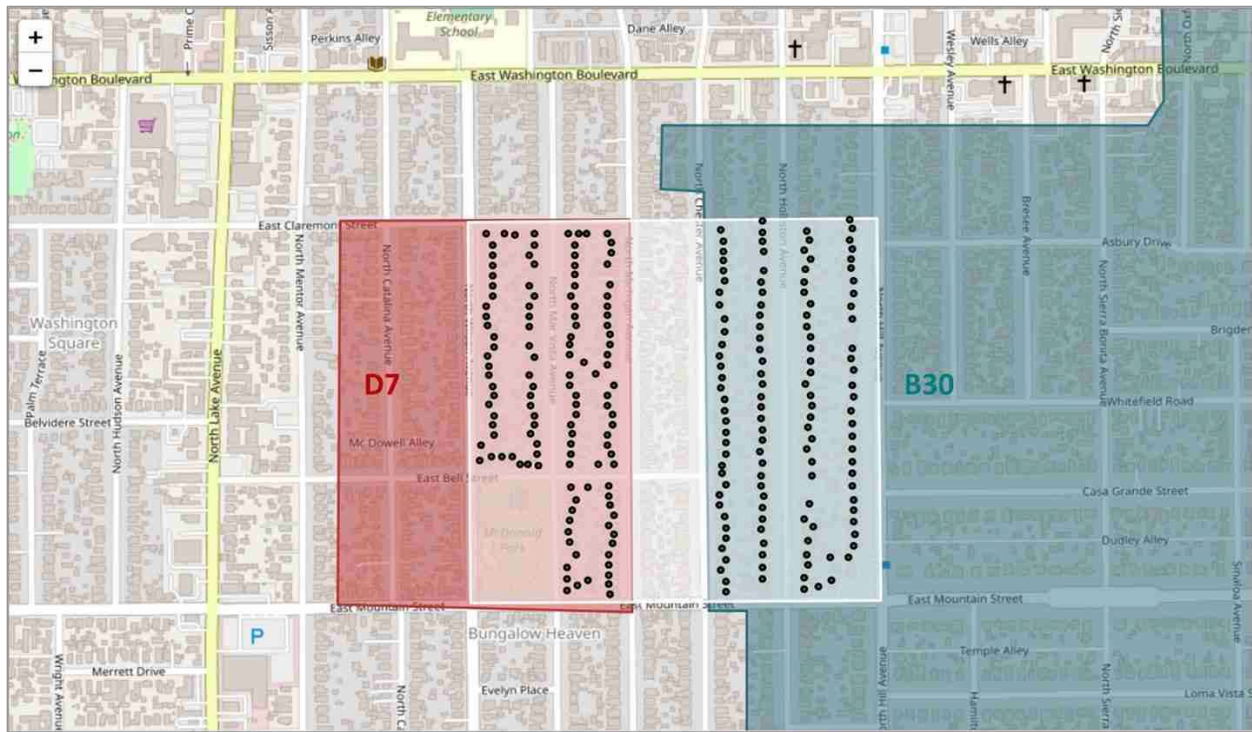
+
−
Elementary School
Perkins Alley
Dane Alley
Wells Alley
Prime C
Sisson
Wesley Avenue
North Si
North Oxf
ngton Boulevard
East Washington Boulevard
East Washington Boulevard
East Claremont Street
North Catalina Avenue
North Mentor Avenue
North Chester Avenue
North Holliston Avenue
Breese Avenue
North Sierra Bonita Avenue
Asbury Drive
Bridger
Washington Square
North Mar Vista Avenue
North Hudson Avenue
Palm Terrace
North Lake Avenue
D7
B30
Belvidere Street
Whitefield Road
Mc Dowell Alley
East Bell Street
Casa Grande Street
McDonald Park
Dudley Alley
Sinaloa Avenue
East Mountain Street
East Mountain Street
East Mountain Street
P
Bungalow Heaven
Temple Alley
Merrett Drive
Wright Avenue
North Ca
Evelyn Place
North Hill Avenue
Hamilt
North Sierra
Loma Vista